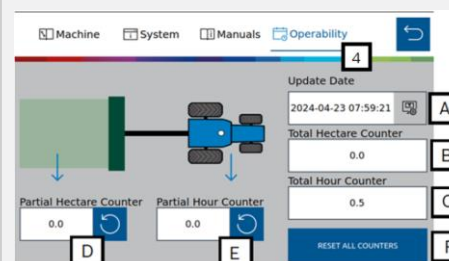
Machine System Manuals Operability

4

Update Date

2024-04-23 07:59:21

A

Total Hectare Counter

0.0

B

Total Hour Counter

0.5

C

Partial Hectare Counter

0.0

D

Partial Hour Counter

0.0

E

RESET ALL COUNTERS

F